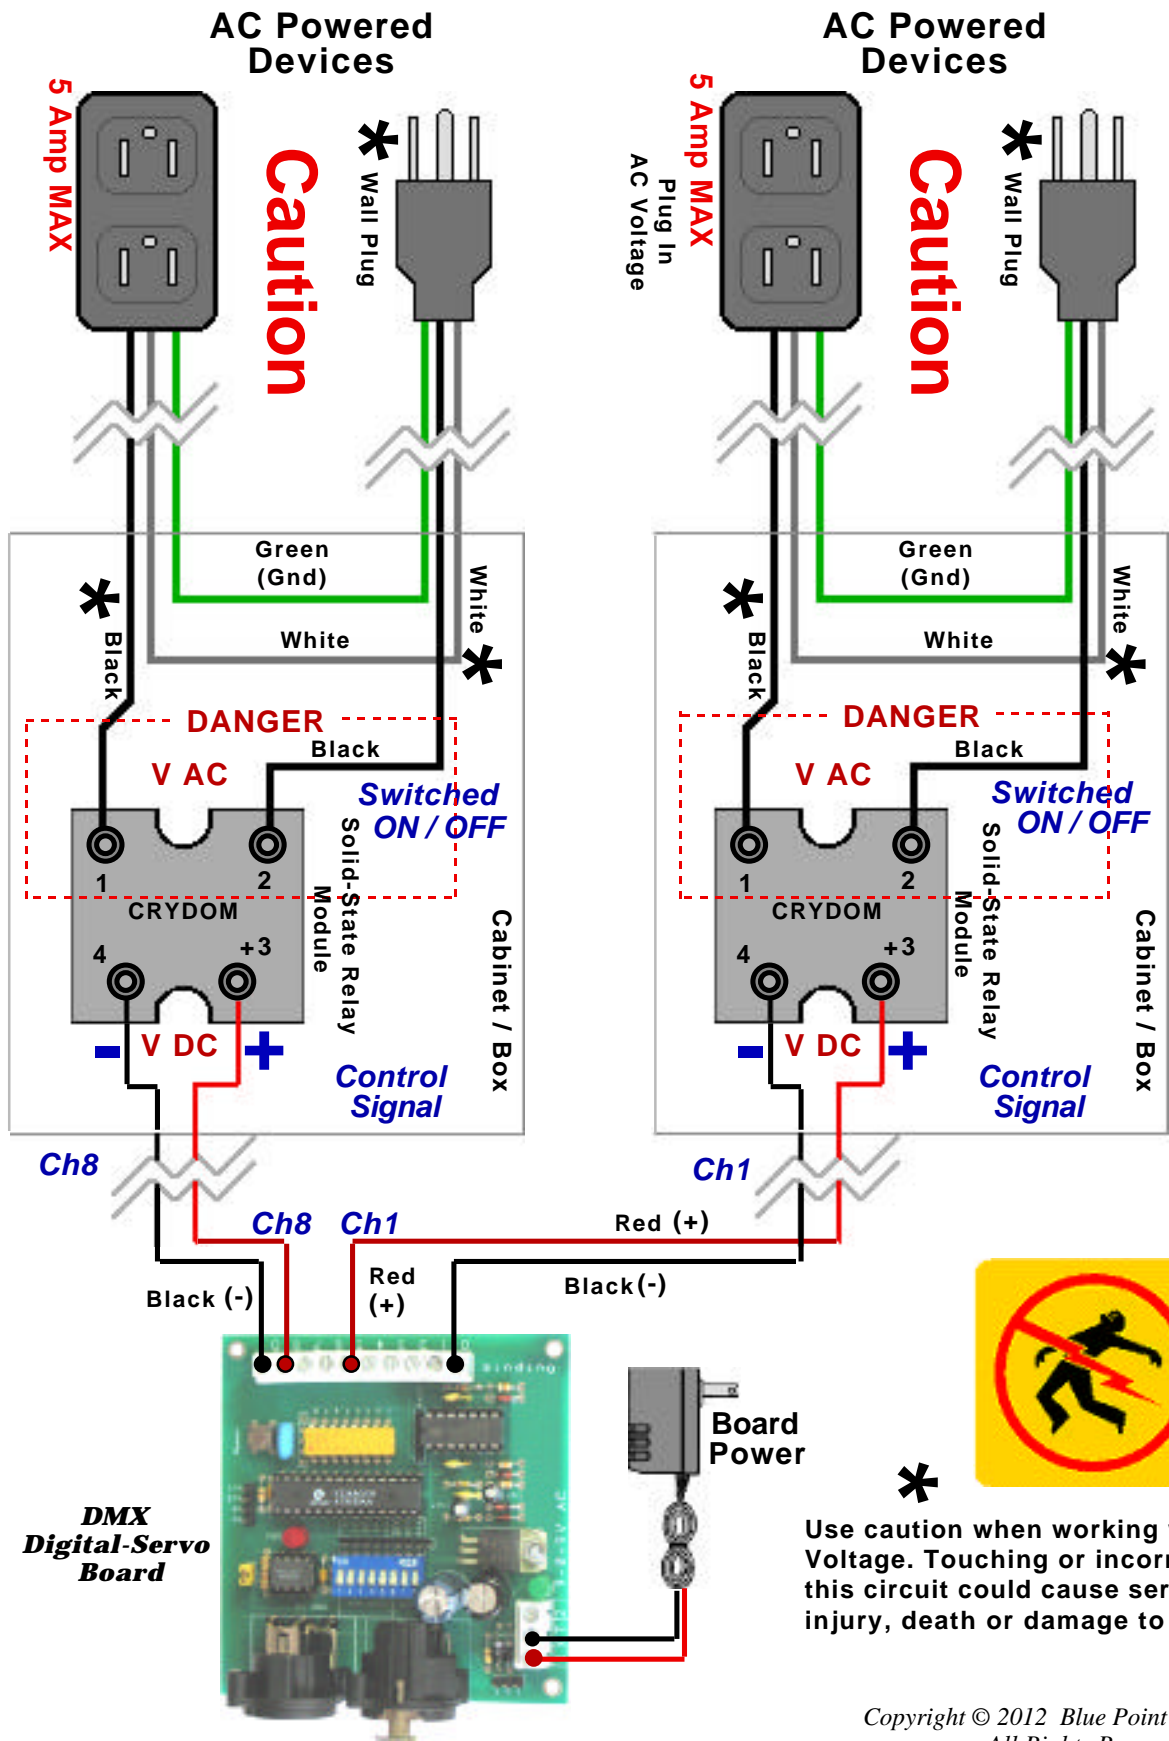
AC Powered Devices

5 Amp MAX

Caution

* Wall Plug

Green (Gnd)

* Black

White

White *

DANGER

Black

V AC

Switched ON / OFF

1 2

CRYDOM

Solid-State Relay Module

4 +3

- V DC +

Control Signal

Cabinet / Box

Ch8

AC Powered Devices

5 Amp MAX

Plug In AC Voltage

Caution

* Wall Plug

Green (Gnd)

* Black

White

White *

DANGER

Black

V AC

Switched ON / OFF

1 2

CRYDOM

Solid-State Relay Module

4 +3

- V DC +

Control Signal

Cabinet / Box

Ch1

Ch8 Ch1

Red (+)

Black (-)

Red (+)

Black(-)

DMX Digital-Servo Board

Board Power

*

Use caution when working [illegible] Voltage. Touching or incor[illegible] this circuit could cause ser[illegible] injury, death or damage to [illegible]

Copyright © 2012 Blue Point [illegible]